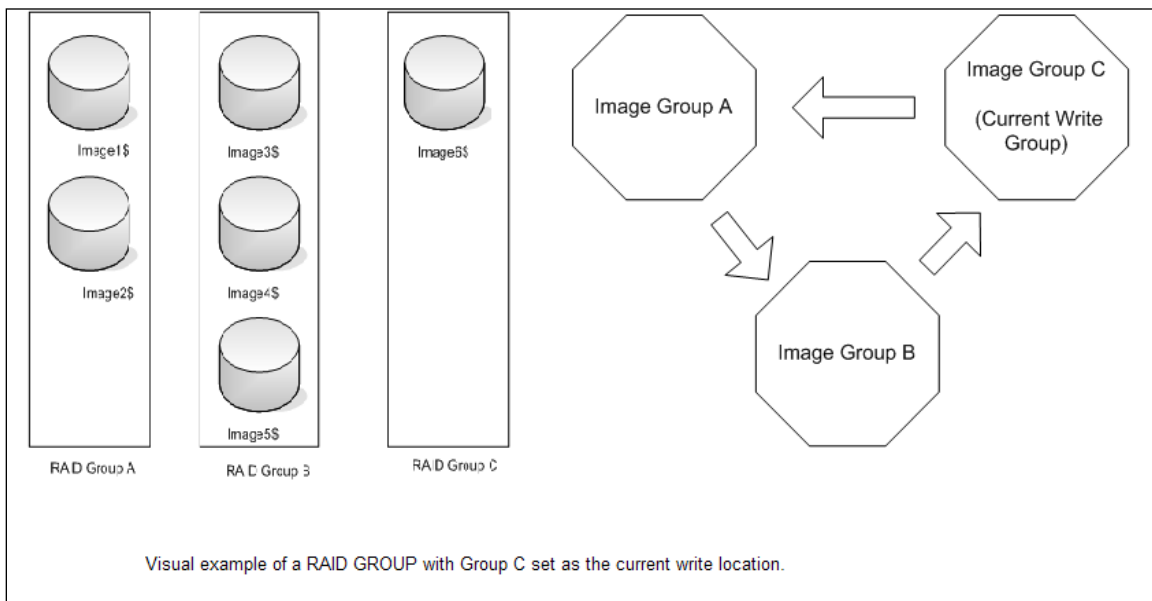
Image1$

Image2$

RAID Group A

Image3$

Image4$

Image5$

RAID Group B

Image6$

RAID Group C

Image Group A

Image Group C

(Current Write Group)

Image Group B

Visual example of a RAID GROUP with Group C set as the current write location.